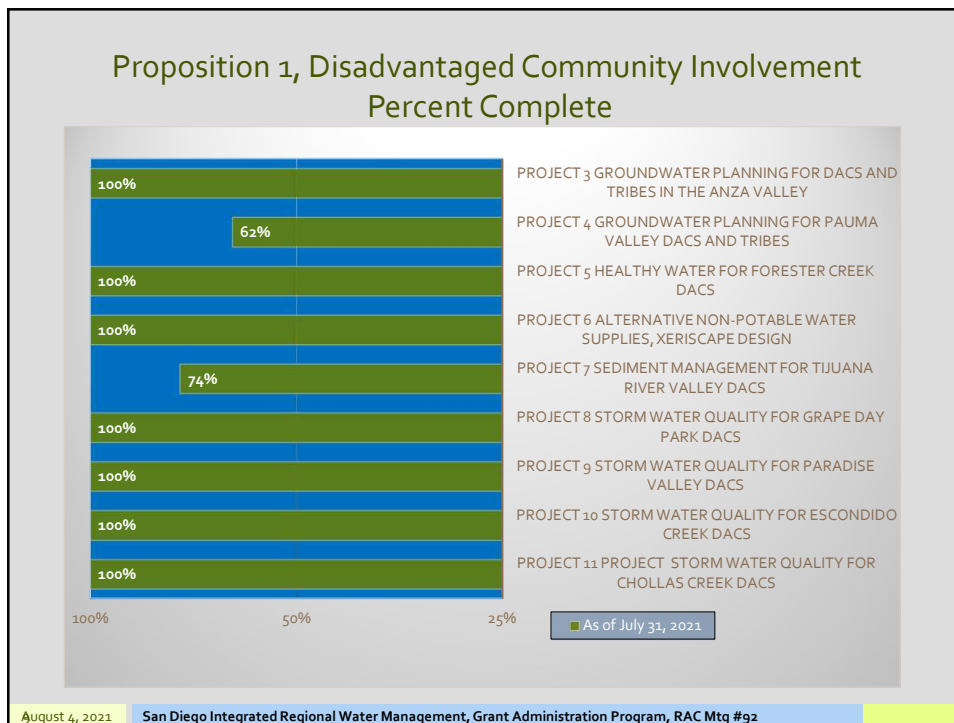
Proposition 1, Disadvantaged Community Involvement Percent Complete

100%

62%

100%

100%

74%

100%

100%

100%

100%

PROJECT 3 GROUNDWATER PLANNING FOR DACS AND TRIBES IN THE ANZA VALLEY

PROJECT 4 GROUNDWATER PLANNING FOR PAUMA VALLEY DACS AND TRIBES

PROJECT 5 HEALTHY WATER FOR FORESTER CREEK DACS

PROJECT 6 ALTERNATIVE NON-POTABLE WATER SUPPLIES, XERISCAPE DESIGN

PROJECT 7 SEDIMENT MANAGEMENT FOR TIJUANA RIVER VALLEY DACS

PROJECT 8 STORM WATER QUALITY FOR GRAPE DAY PARK DACS

PROJECT 9 STORM WATER QUALITY FOR PARADISE VALLEY DACS

PROJECT 10 STORM WATER QUALITY FOR ESCONDIDO CREEK DACS

PROJECT 11 PROJECT STORM WATER QUALITY FOR CHOLLAS CREEK DACS

100%

50%

25%

As of July 31, 2021

August 4, 2021

San Diego Integrated Regional Water Management, Grant Administration Program, RAC Mtg #92